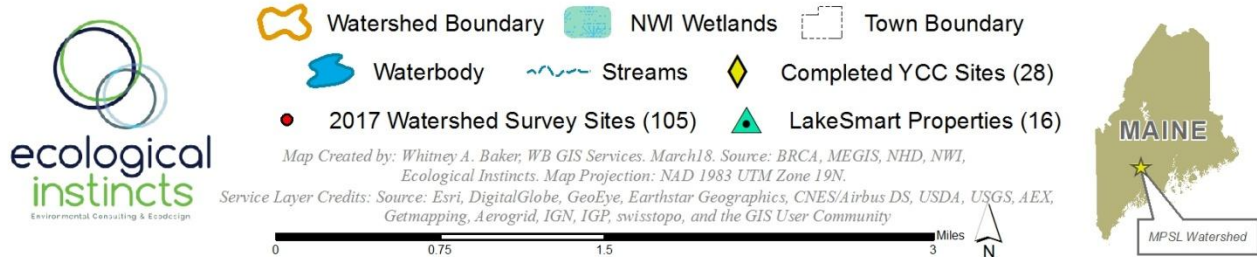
ecological instincts
Environmental Consulting & Ecodesign

Watershed Boundary NWI Wetlands Town Boundary

Waterbody Streams Completed YCC Sites (28)

2017 Watershed Survey Sites (105) LakeSmart Properties (16)

Map Created by: Whitney A. Baker, WB GIS Services. March18. Source: BRCA, MEGIS, NHD, NWI, Ecological Instincts. Map Projection: NAD 1983 UTM Zone 19N.
Service Layer Credits: Source: Esri, DigitalGlobe, GeoEye, Earthstar Geographics, CNES/Airbus DS, USDA, USGS, AEX, Getmapping, Aerogrid, IGN, IGP, swisstopo, and the GIS User Community

0 0.75 1.5 3 Miles

N

MAINE

MPSL Watershed